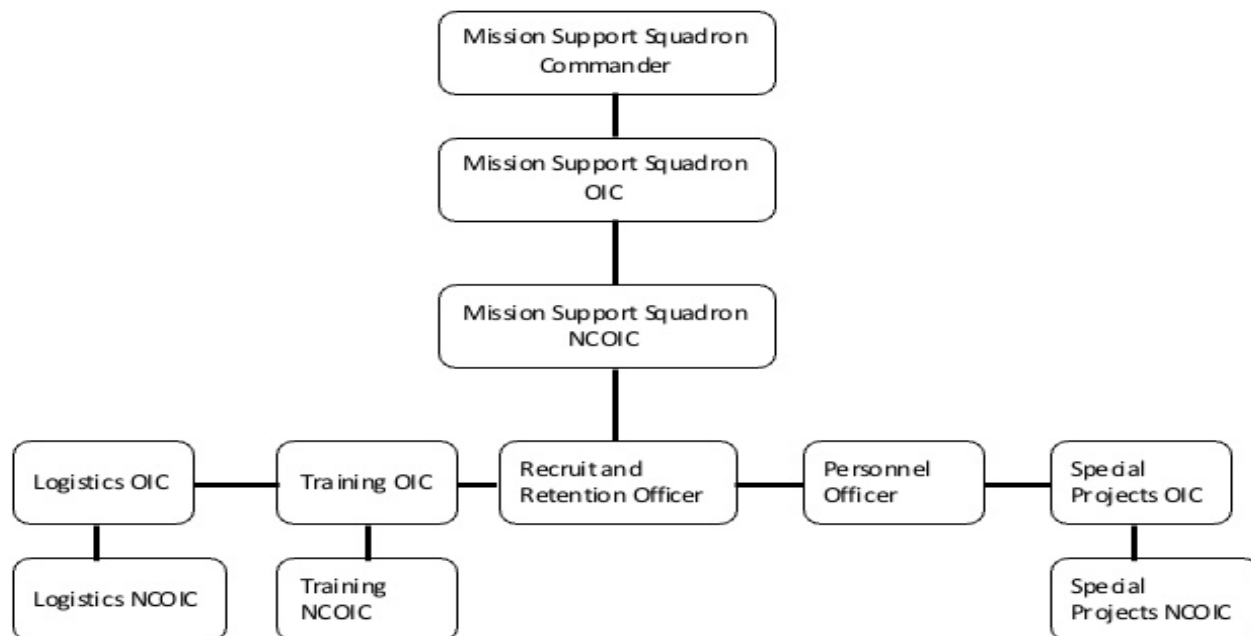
Mission Support Squadron Commander

Mission Support Squadron OIC

Mission Support Squadron NCOIC

Logistics OIC

Training OIC

Recruit and Retention Officer

Personnel Officer

Special Projects OIC

Logistics NCOIC

Training NCOIC

Special Projects NCOIC